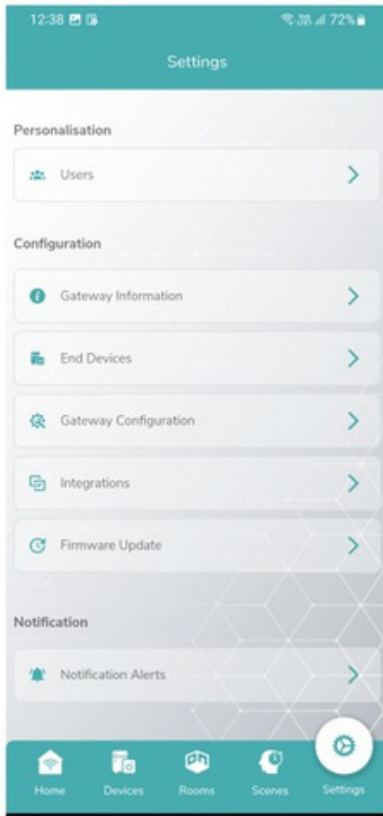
12:38

72%

Settings

Personalisation

Users

Configuration

Gateway Information

End Devices

Gateway Configuration

Integrations

Firmware Update

Notification

Notification Alerts

Home

Devices

Rooms

Scenes

Settings